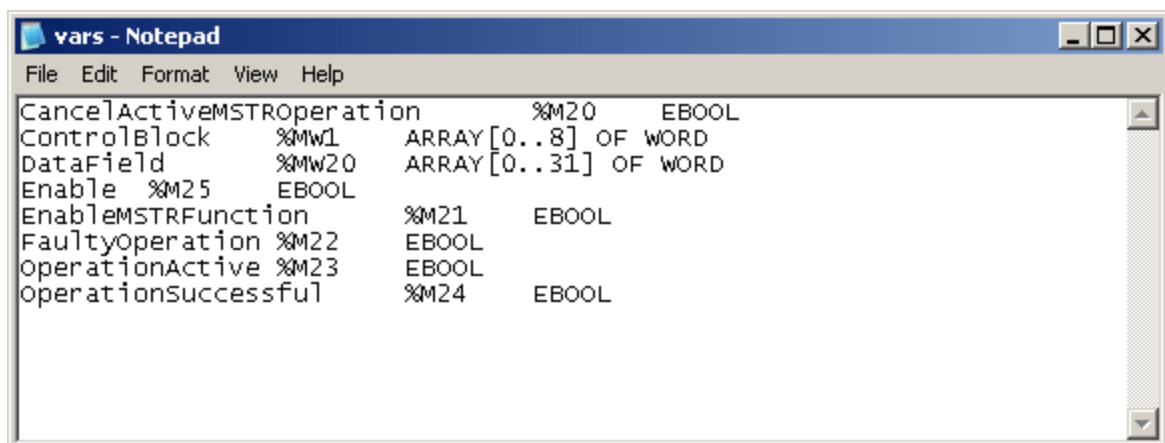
vars - Notepad

File Edit Format View Help

CancelActiveMSTROperation %M20 EBOOL
ControlBlock %MW1 ARRAY[0..8] OF WORD
DataField %MW20 ARRAY[0..31] OF WORD
Enable %M25 EBOOL
EnableMSTRFunction %M21 EBOOL
FaultyOperation %M22 EBOOL
OperationActive %M23 EBOOL
OperationSuccessful %M24 EBOOL